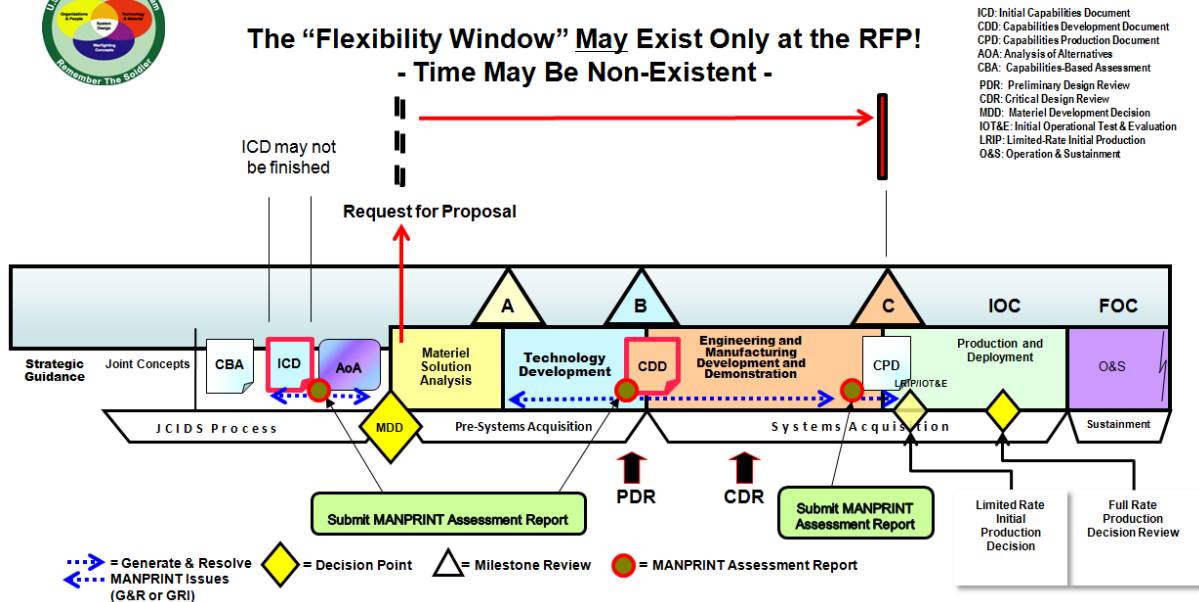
Organizations & People
Technology & Materiel
System Design
Warfighting Concepts
Remember The Soldier

The "Flexibility Window" May Exist Only at the RFP!
- Time May Be Non-Existent -

ICD: Initial Capabilities Document
CDD: Capabilities Development Document
CPD: Capabilities Production Document
AOA: Analysis of Alternatives
CBA: Capabilities-Based Assessment
PDR: Preliminary Design Review
CDR: Critical Design Review
MDD: Materiel Development Decision
IOT&E: Initial Operational Test & Evaluation
LRIP: Limited-Rate Initial Production
O&S: Operation & Sustainment

ICD may not be finished

Request for Proposal

A
B
C
IOC
FOC

Strategic Guidance
Joint Concepts
CBA
ICD
AoA
Materiel Solution Analysis
Technology Development
CDD
Engineering and Manufacturing Development and Demonstration
CPD
LRIP/IOT&E
Production and Deployment
O&S

JCIDS Process
MDD
Pre-Systems Acquisition
Systems Acquisition
Sustainment

PDR
CDR

Submit MANPRINT Assessment Report
Submit MANPRINT Assessment Report

Limited Rate Initial Production Decision
Full Rate Production Decision Review

= Generate & Resolve MANPRINT Issues (G&R or GRI)
= Decision Point
= Milestone Review
= MANPRINT Assessment Report